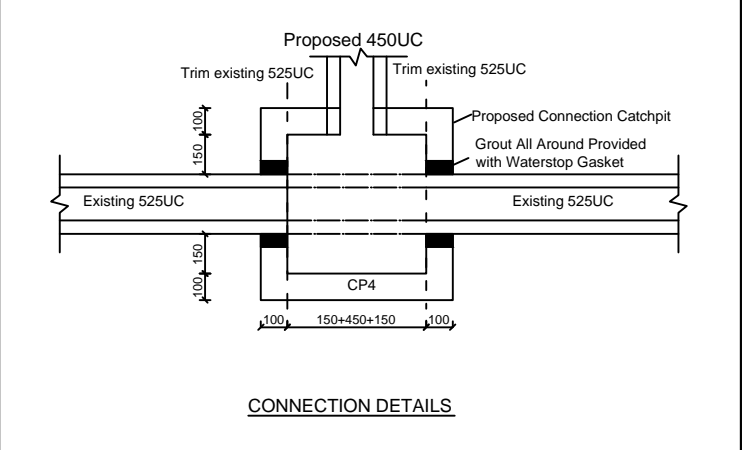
Proposed 450UC

Trim existing 525UC

Trim existing 525UC

Proposed Connection Catchpit

Grout All Around Provided with Waterstop Gasket

100

150

Existing 525UC

Existing 525UC

150

100

CP4

100

150+450+150

100

CONNECTION DETAILS